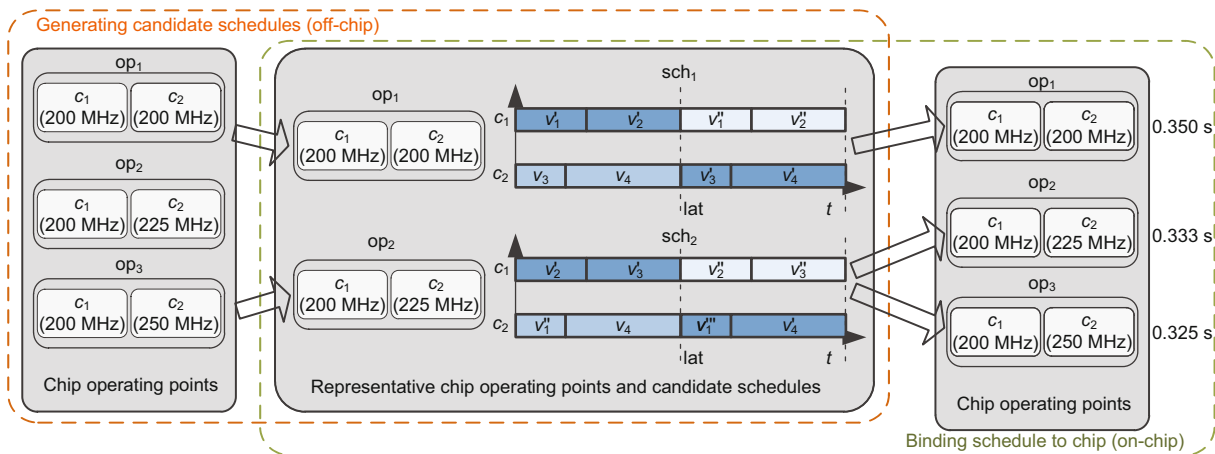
Generating candidate schedules (off-chip)

$op_1$
$c_1$ (200 MHz) $c_2$ (200 MHz)
$op_2$
$c_1$ (200 MHz) $c_2$ (225 MHz)
$op_3$
$c_1$ (200 MHz) $c_2$ (250 MHz)
Chip operating points

$op_1$
$c_1$ (200 MHz) $c_2$ (200 MHz)
$sch_1$
$c_1$ $v'_1$ $v'_2$ $v''_1$ $v''_2$
$c_2$ $v_3$ $v_4$ $v'_3$ $v'_4$
lat $t$

$op_2$
$c_1$ (200 MHz) $c_2$ (225 MHz)
$sch_2$
$c_1$ $v'_2$ $v'_3$ $v''_2$ $v''_3$
$c_2$ $v''_1$ $v_4$ $v'''_1$ $v'_4$
lat $t$

Representative chip operating points and candidate schedules

$op_1$
$c_1$ (200 MHz) $c_2$ (200 MHz) 0.350 s
$op_2$
$c_1$ (200 MHz) $c_2$ (225 MHz) 0.333 s
$op_3$
$c_1$ (200 MHz) $c_2$ (250 MHz) 0.325 s
Chip operating points

Binding schedule to chip (on-chip)